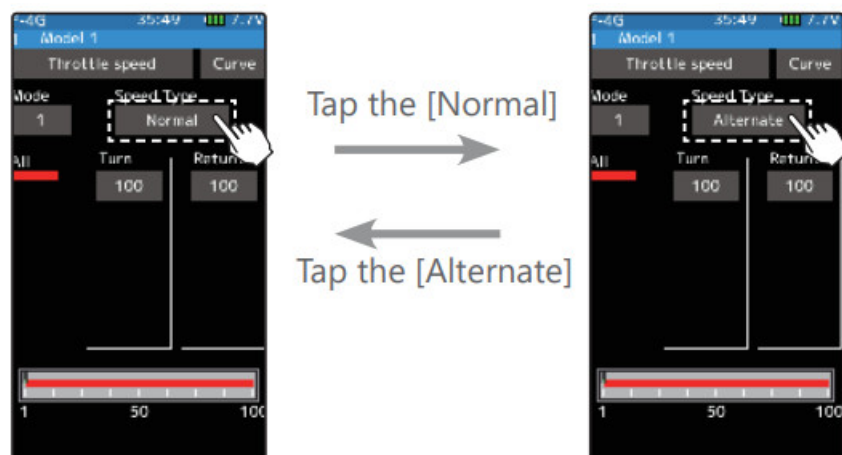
-4G 35:49 7.7V
Model 1
Throttle speed
Curve
Mode
1
Speed Type
Normal
All
Turn
100
Return
100
1
50
100

Tap the [Normal]

Tap the [Alternate]

-4G 35:49 7.7V
Model 1
Throttle speed
Curve
Mode
1
Speed Type
Alternate
All
Turn
100
Return
100
1
50
100